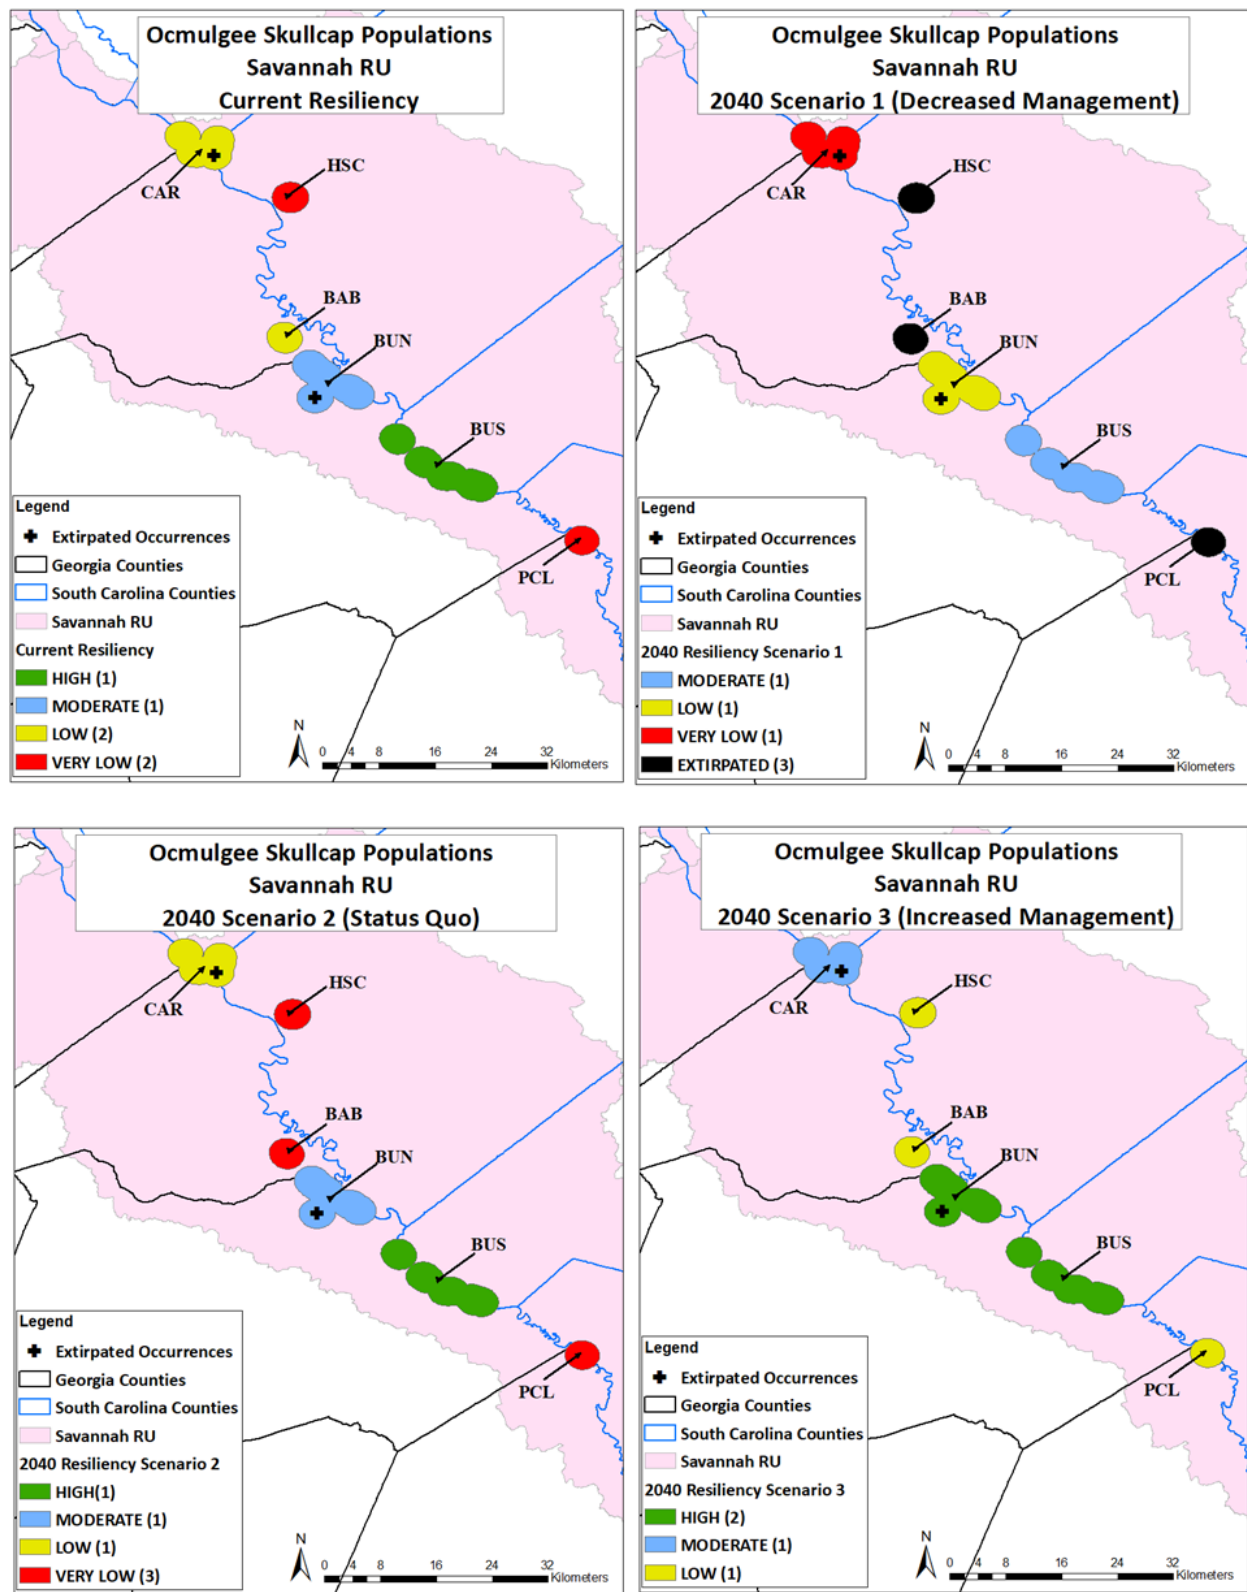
Ocmulgee Skullcap Populations
Savannah RU
Current Resiliency

CAR
HSC
BAB
BUN
BUS
PCL

Legend
Extirpated Occurrences
Georgia Counties
South Carolina Counties
Savannah RU
Current Resiliency
HIGH (1)
MODERATE (1)
LOW (2)
VERY LOW (2)

N
0 4 8 16 24 32 Kilometers

Ocmulgee Skullcap Populations
Savannah RU
2040 Scenario 1 (Decreased Management)

CAR
HSC
BAB
BUN
BUS
PCL

Legend
Extirpated Occurrences
Georgia Counties
South Carolina Counties
Savannah RU
2040 Resiliency Scenario 1
MODERATE (1)
LOW (1)
VERY LOW (1)
EXTIRPATED (3)

N
0 4 8 16 24 32 Kilometers

Ocmulgee Skullcap Populations
Savannah RU
2040 Scenario 2 (Status Quo)

CAR
HSC
BAB
BUN
BUS
PCL

Legend
Extirpated Occurrences
Georgia Counties
South Carolina Counties
Savannah RU
2040 Resiliency Scenario 2
HIGH(1)
MODERATE (1)
LOW (1)
VERY LOW (3)

N
0 4 8 16 24 32 Kilometers

Ocmulgee Skullcap Populations
Savannah RU
2040 Scenario 3 (Increased Management)

CAR
HSC
BAB
BUN
BUS
PCL

Legend
Extirpated Occurrences
Georgia Counties
South Carolina Counties
Savannah RU
2040 Resiliency Scenario 3
HIGH (2)
MODERATE (1)
LOW (1)

N
0 4 8 16 24 32 Kilometers